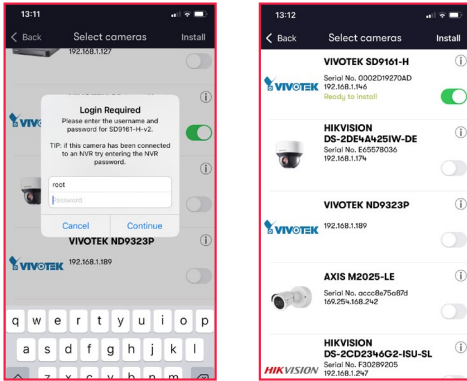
13:11

Back Select cameras Install

192.168.1.127

VIVOTEK

Login Required

Please enter the username and password for SD9161-H-v2.

TIP: if this camera has been connected to an NVR try entering the NVR password.

root

Password

Cancel Continue

VIVOTEK ND9323P

VIVOTEK 192.168.1.189

q w e r t y u i o p

a s d f g h j k l

z x c v b n m

13:12

Back Select cameras Install

VIVOTEK SD9161-H

VIVOTEK Serial No. 0002D19270AD 192.168.1.146 Ready to install

HIKVISION DS-2DE4A425IW-DE

Serial No. E65578036 192.168.1.174

VIVOTEK ND9323P

VIVOTEK 192.168.1.189

AXIS M2025-LE

Serial No. accc8e75a87d 169.254.168.242

HIKVISION DS-2CD2346G2-ISU-SL

HIKVISION Serial No. F30289205 192.168.1.247